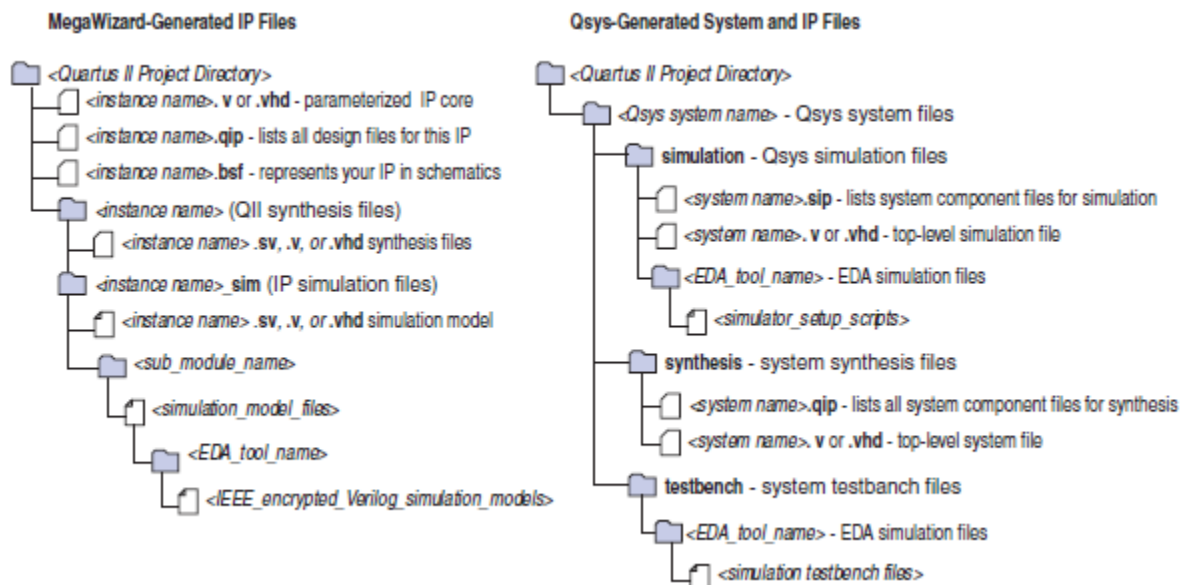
MegaWizard-Generated IP Files

<Quartus II Project Directory>
<instance name>. v or .vhd - parameterized IP core
<instance name>.qip - lists all design files for this IP
<instance name>.bsf - represents your IP in schematics
<instance name> (QII synthesis files)
<instance name> .sv, .v, or .vhd synthesis files
<instance name>_sim (IP simulation files)
<instance name> .sv, .v, or .vhd simulation model
<sub_module_name>
<simulation_model_files>
<EDA_tool_name>
<IEEE_encrypted_Verilog_simulation_models>

Qsys-Generated System and IP Files

<Quartus II Project Directory>
<Qsys system name> - Qsys system files
simulation - Qsys simulation files
<system name>.sip - lists system component files for simulation
<system name>. v or .vhd - top-level simulation file
<EDA_tool_name> - EDA simulation files
<simulator_setup_scripts>
synthesis - system synthesis files
<system name>.qip - lists all system component files for synthesis
<system name>. v or .vhd - top-level system file
testbench - system testbanch files
<EDA_tool_name> - EDA simulation files
<simulation testbench files>